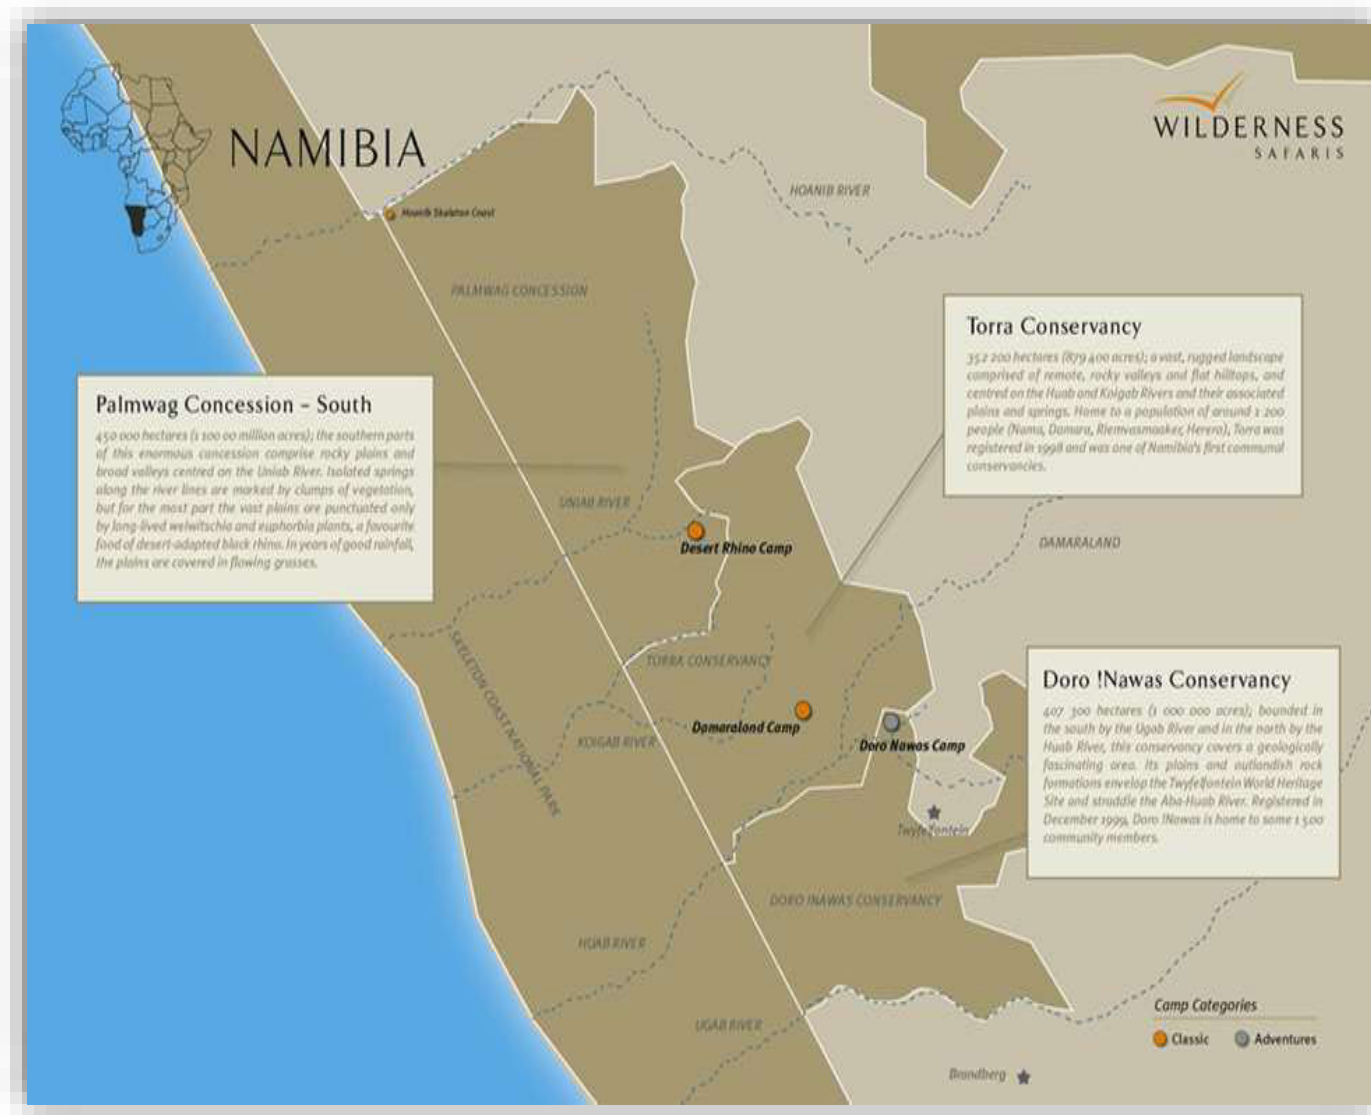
NAMIBIA

WILDERNESS SAFARIS

Hoanib Skeleton Coast

HOANIB RIVER

PALMWAG CONCESSION

Palmwag Concession - South

450 000 hectares (1 100 00 million acres); the southern parts of this enormous concession comprise rocky plains and broad valleys centred on the Uniab River. Isolated springs along the river lines are marked by clumps of vegetation, but for the most part the vast plains are punctuated only by long-lived welwitschia and euphorbia plants, a favourite food of desert-adapted black rhino. In years of good rainfall, the plains are covered in flowing grasses.

Torra Conservancy

352 200 hectares (879 400 acres); a vast, rugged landscape comprised of remote, rocky valleys and flat hilltops, and centred on the Huab and Koigab Rivers and their associated plains and springs. Home to a population of around 1 200 people (Nama, Damara, Riemvasmaaker, Herero), Torra was registered in 1998 and was one of Namibia's first communal conservancies.

UNIAB RIVER

Desert Rhino Camp

DAMARALAND

TORRA CONSERVANCY

SKELETON COAST NATIONAL PARK

KOIGAB RIVER

Damaraland Camp

Doro Nawas Camp

Doro !Nawas Conservancy

407 300 hectares (1 000 000 acres); bounded in the south by the Ugab River and in the north by the Huab River, this conservancy covers a geologically fascinating area. Its plains and outlandish rock formations envelop the Twyfelfontein World Heritage Site and straddle the Aba-Huab River. Registered in December 1999, Doro !Nawas is home to some 1 500 community members.

Twyfelfontein

DORO !NAWAS CONSERVANCY

HUAB RIVER

UGAB RIVER

Camp Categories

Classic

Adventures

Brandberg